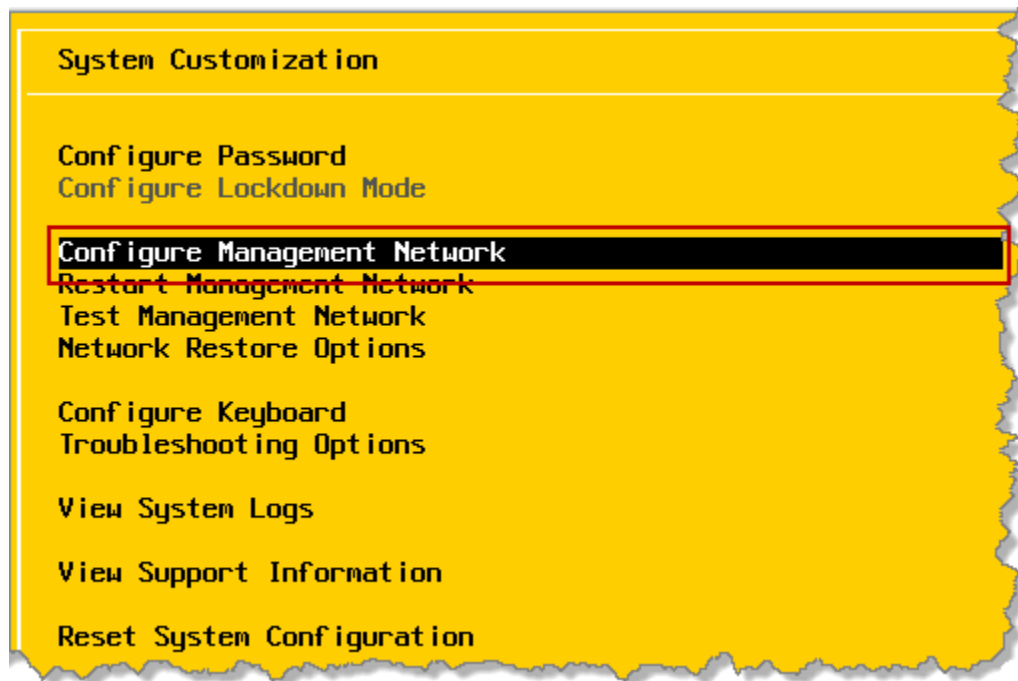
System Customization

Configure Password
Configure Lockdown Mode

Configure Management Network
Restart Management Network
Test Management Network
Network Restore Options

Configure Keyboard
Troubleshooting Options

View System Logs

View Support Information

Reset System Configuration